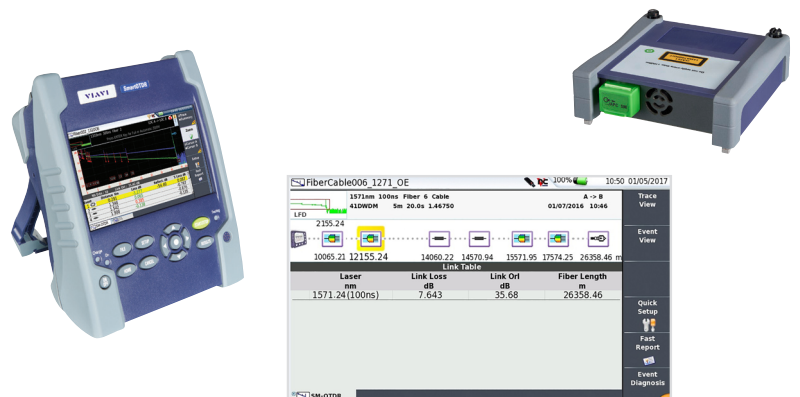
VIAVI SmartOTDR

FiberCable006_1271_OE
100% 10:50 01/05/2017
1571nm 100ns Fiber 6 Cable
41DWDM 5m 20.0s 1.46750
A -> B
01/07/2016 10:46
LFD
2155.24
10065.21 12155.24 14060.22 14570.94 15571.95 17574.25 26358.46 m

Link Table

| Laser nm | Link Loss dB | Link Orl dB | Fiber Length m |
|---|---|---|---|
| 1571.24(100ns) | 7.643 | 35.68 | 26358.46 |

Trace View
Event View
Quick Setup
Fast Report
Event Diagnosis
SM-OTDR